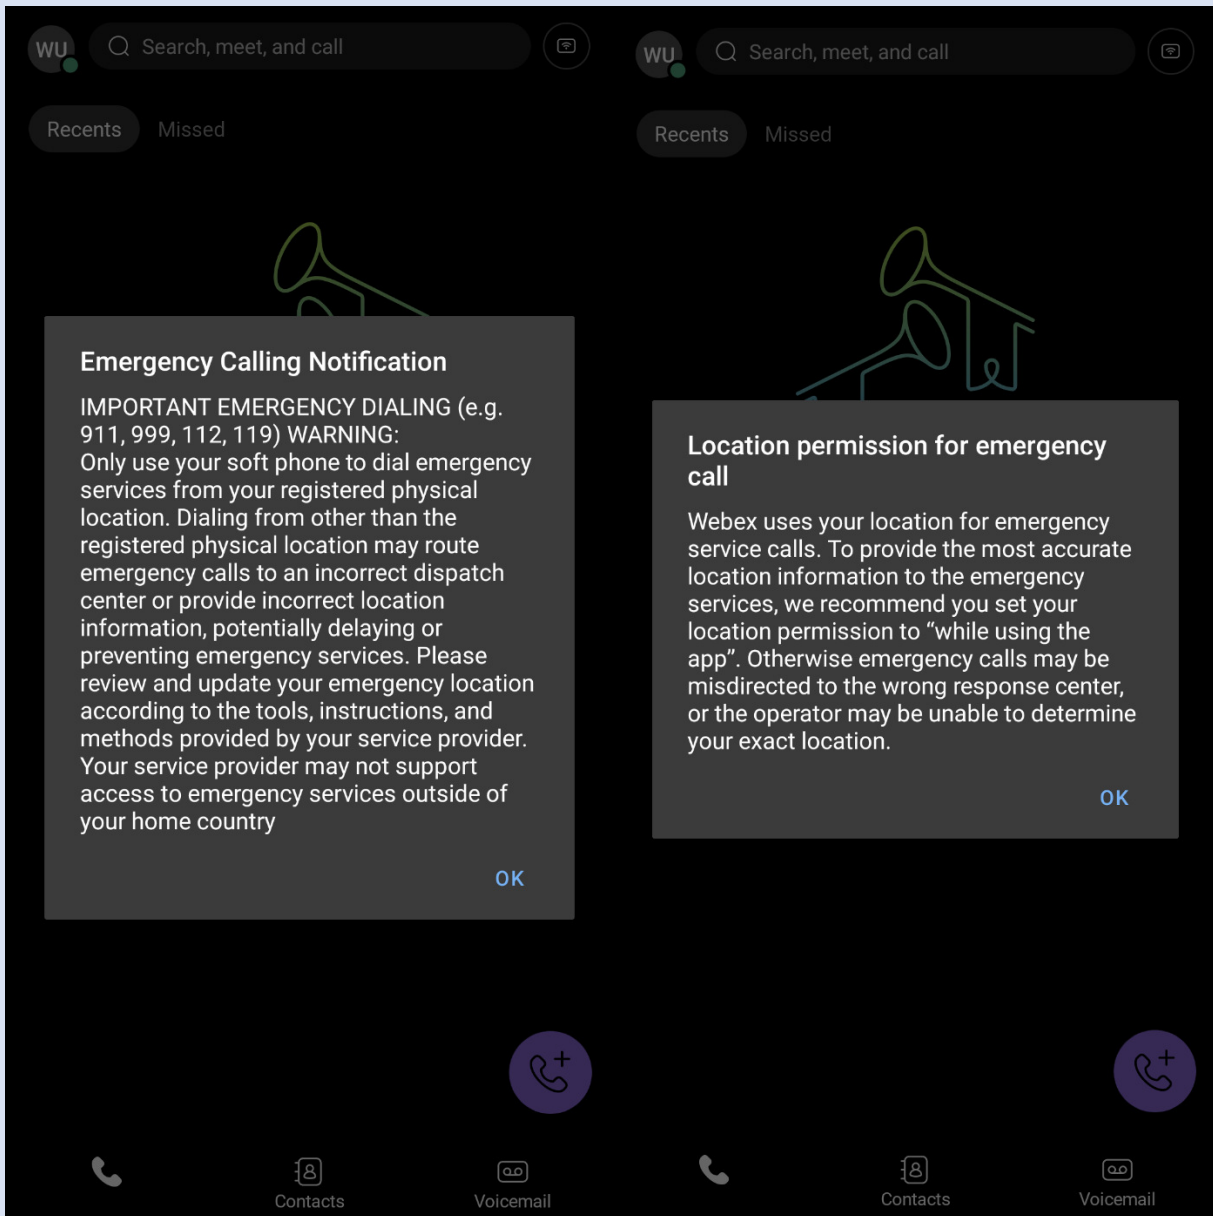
WU

Search, meet, and call

Recents Missed

Emergency Calling Notification

IMPORTANT EMERGENCY DIALING (e.g. 911, 999, 112, 119) WARNING:
Only use your soft phone to dial emergency services from your registered physical location. Dialing from other than the registered physical location may route emergency calls to an incorrect dispatch center or provide incorrect location information, potentially delaying or preventing emergency services. Please review and update your emergency location according to the tools, instructions, and methods provided by your service provider. Your service provider may not support access to emergency services outside of your home country

OK

Contacts

Voicemail

WU

Search, meet, and call

Recents Missed

Location permission for emergency call

Webex uses your location for emergency service calls. To provide the most accurate location information to the emergency services, we recommend you set your location permission to “while using the app”. Otherwise emergency calls may be misdirected to the wrong response center, or the operator may be unable to determine your exact location.

OK

Contacts

Voicemail